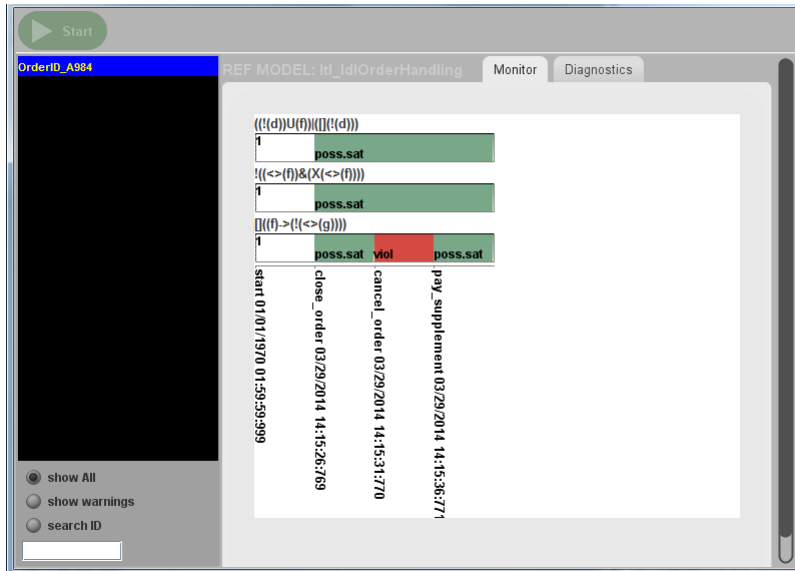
Start

OrderID_A984

REF MODEL: ltl_IdlOrderHandling

Monitor

Diagnostics

((!(d))U(f))|([](!(d)))

1

poss.sat

!((<>(f))&(X(<>(f))))

1

poss.sat

[]((f)->(!(<>(g))))

1

poss.sat

viol

poss.sat

start 01/01/1970 01:59:59:999

close_order 03/29/2014 14:15:26:769

cancel_order 03/29/2014 14:15:31:770

pay_supplement 03/29/2014 14:15:36:771

show All

show warnings

search ID